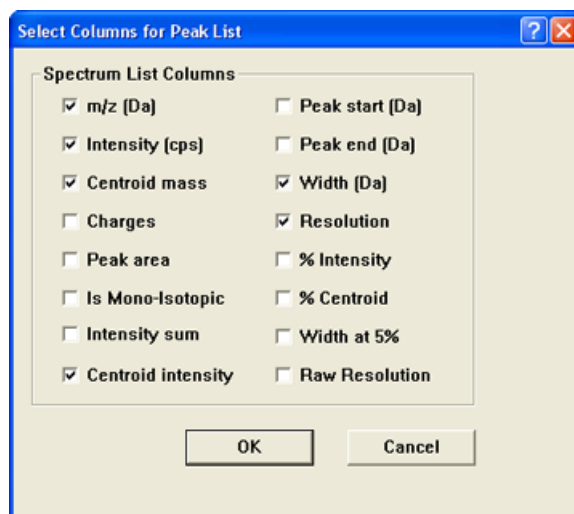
Select Columns for Peak List

Spectrum List Columns

☑ m/z (Da)
☑ Intensity (cps)
☑ Centroid mass
☐ Charges
☐ Peak area
☐ Is Mono-Isotopic
☐ Intensity sum
☑ Centroid intensity

☐ Peak start (Da)
☐ Peak end (Da)
☑ Width (Da)
☑ Resolution
☐ % Intensity
☐ % Centroid
☐ Width at 5%
☐ Raw Resolution

OK
Cancel